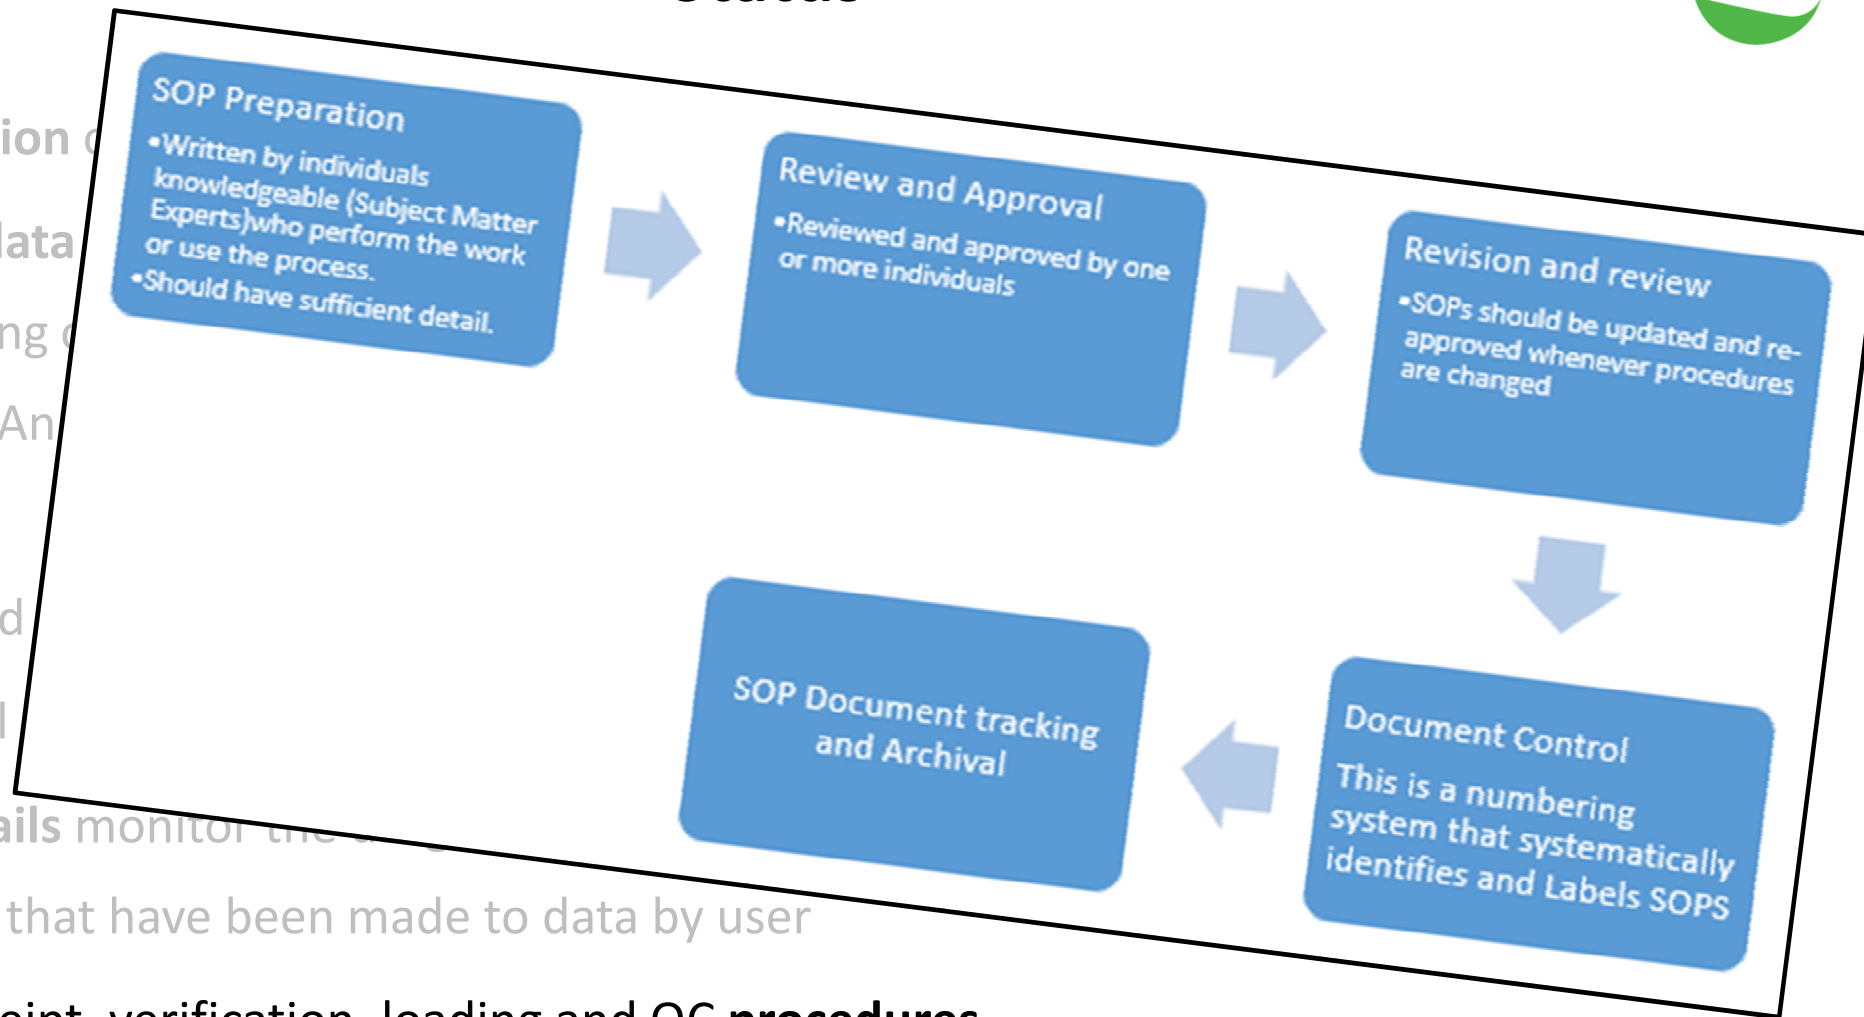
ion
lata
ng
An
d
ails monitor
that have been made to data by user

SOP Preparation
•Written by individuals knowledgeable (Subject Matter Experts)who perform the work or use the process.
•Should have sufficient detail.

Review and Approval
•Reviewed and approved by one or more individuals

Revision and review
•SOPs should be updated and re-approved whenever procedures are changed

Document Control
This is a numbering system that systematically identifies and Labels SOPS

SOP Document tracking and Archival